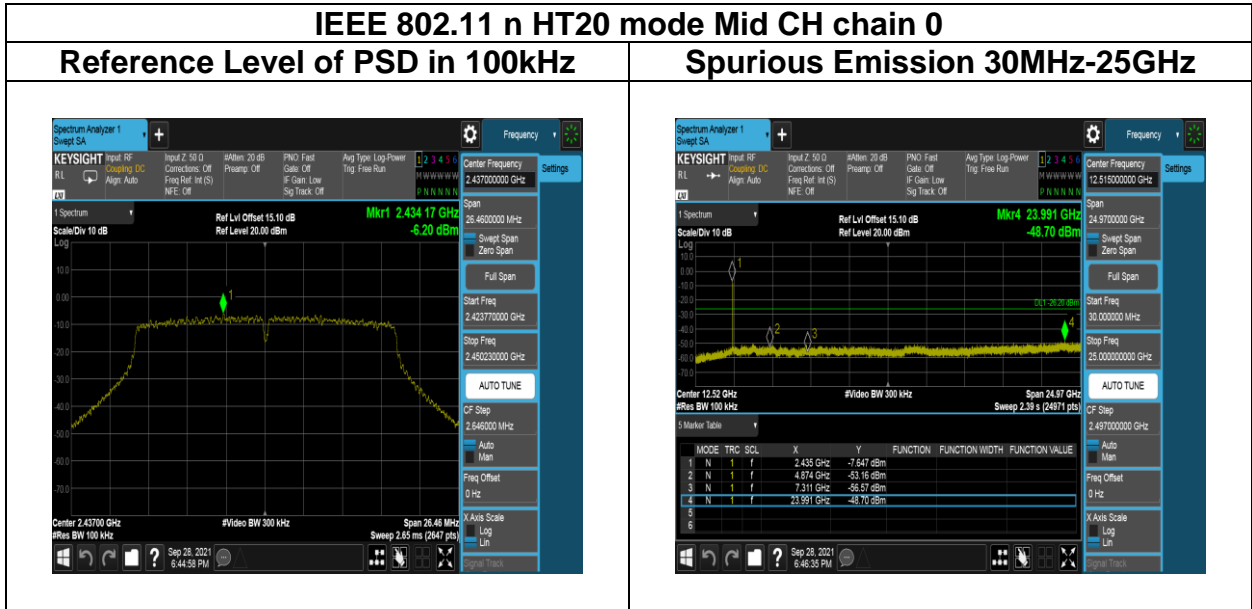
IEEE 802.11 n HT20 mode Mid CH chain 0

| Reference Level of PSD in 100kHz | Spurious Emission 30MHz-25GHz |
|---|---|
| | |

Spectrum Analyzer 1
Swept SA
Frequency
KEYSIGHT Input: RF Coupling: DC Align: Auto
Input Z: 50 Ω Corrections: Off Freq Ref: Int (S) NFE: Off
#Atten: 20 dB Preamp: Off
PNO: Fast Gate: Off IF Gain: Low Sig Track: Off
Avg Type: Log-Power Trig: Free Run
1 2 3 4 5 6
Center Frequency 2.437000000 GHz
Settings
1 Spectrum
Scale/Div 10 dB
Log
Ref Lvl Offset 15.10 dB
Ref Level 20.00 dBm
Mkr1 2.434 17 GHz
-6.20 dBm
10.0
0.00
-10.0
-20.0
-30.0
-40.0
-50.0
-60.0
-70.0
1
Span 26.4600000 MHz
Swept Span
Zero Span
Full Span
Start Freq 2.423770000 GHz
Stop Freq 2.450230000 GHz
AUTO TUNE
CF Step 2.646000 MHz
Auto
Man
Freq Offset 0 Hz
X Axis Scale
Log
Lin
Center 2.43700 GHz
#Res BW 100 kHz
#Video BW 300 kHz
Span 26.46 MHz
Sweep 2.65 ms (2647 pts)
Sep 28, 2021 6:44:58 PM

Spectrum Analyzer 1
Swept SA
Frequency
KEYSIGHT Input: RF Coupling: DC Align: Auto
Input Z: 50 Ω Corrections: Off Freq Ref: Int (S) NFE: Off
#Atten: 20 dB Preamp: Off
PNO: Fast Gate: Off IF Gain: Low Sig Track: Off
Avg Type: Log-Power Trig: Free Run
1 2 3 4 5 6
Center Frequency 12.515000000 GHz
Settings
1 Spectrum
Scale/Div 10 dB
Log
Ref Lvl Offset 15.10 dB
Ref Level 20.00 dBm
Mkr4 23.991 GHz
-48.70 dBm
10.0
0.00
-10.0
-20.0
-30.0
-40.0
-50.0
-60.0
-70.0
1
2
3
4
DL1 -26.20 dBm
Span 24.9700000 GHz
Swept Span
Zero Span
Full Span
Start Freq 30.000000 MHz
Stop Freq 25.000000000 GHz
AUTO TUNE
CF Step 2.497000000 GHz
Auto
Man
Freq Offset 0 Hz
X Axis Scale
Log
Lin
Center 12.52 GHz
#Res BW 100 kHz
#Video BW 300 kHz
Span 24.97 GHz
Sweep 2.39 s (24971 pts)
5 Marker Table

| | MODE | TRC | SCL | X | Y | FUNCTION | FUNCTION WIDTH | FUNCTION VALUE |
|---|---|---|---|---|---|---|---|---|
| 1 | N | 1 | f | 2.435 GHz | -7.647 dBm | | | |
| 2 | N | 1 | f | 4.874 GHz | -53.16 dBm | | | |
| 3 | N | 1 | f | 7.311 GHz | -56.57 dBm | | | |
| 4 | N | 1 | f | 23.991 GHz | -48.70 dBm | | | |
| 5 | | | | | | | | |
| 6 | | | | | | | | |

Sep 28, 2021 6:46:35 PM
Signal Track